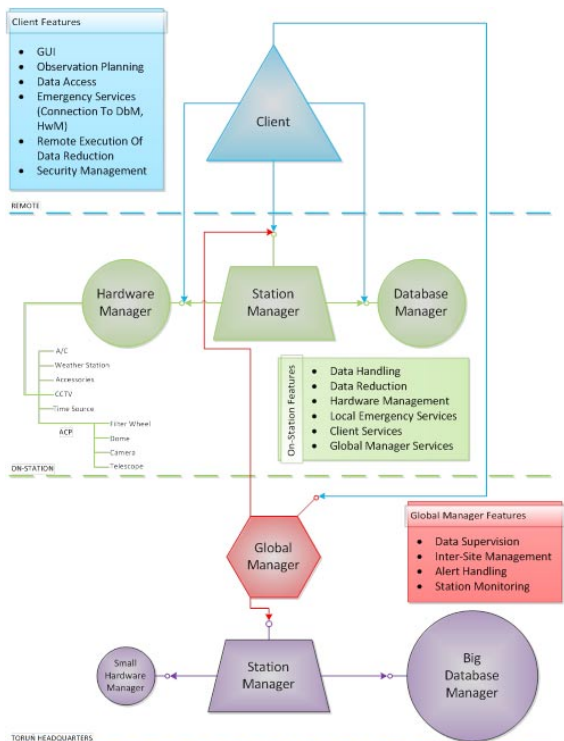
Client Features

- GUI
- Observation Planning
- Data Access
- Emergency Services (Connection To DbM, HwM)
- Remote Execution Of Data Reduction
- Security Management

Client

REMOTE

Hardware Manager

Station Manager

Database Manager

A/C
Weather Station
Accessories
CCTV
Time Source
ACP
Filter Wheel
Dome
Camera
Telescope

On-Station Features

- Data Handling
- Data Reduction
- Hardware Management
- Local Emergency Services
- Client Services
- Global Manager Services

ON-STATION

Global Manager Features

- Data Supervision
- Inter-Site Management
- Alert Handling
- Station Monitoring

Global Manager

Small Hardware Manager

Station Manager

Big Database Manager

TORUN HEADQUARTERS